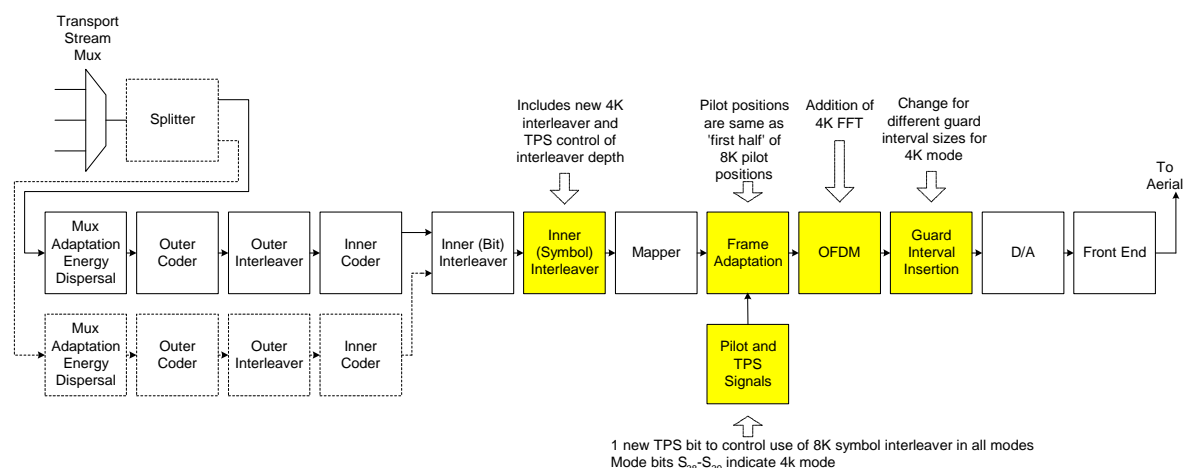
Transport Stream Mux

Splitter

Includes new 4K interleaver and TPS control of interleaver depth

Pilot positions are same as 'first half' of 8K pilot positions

Addition of 4K FFT

Change for different guard interval sizes for 4K mode

To Aerial

Mux Adaptation Energy Dispersal

Outer Coder

Outer Interleaver

Inner Coder

Inner (Bit) Interleaver

Inner (Symbol) Interleaver

Mapper

Frame Adaptation

OFDM

Guard Interval Insertion

D/A

Front End

Mux Adaptation Energy Dispersal

Outer Coder

Outer Interleaver

Inner Coder

Pilot and TPS Signals

1 new TPS bit to control use of 8K symbol interleaver in all modes
Mode bits $S_{38}$-$S_{39}$ indicate 4k mode